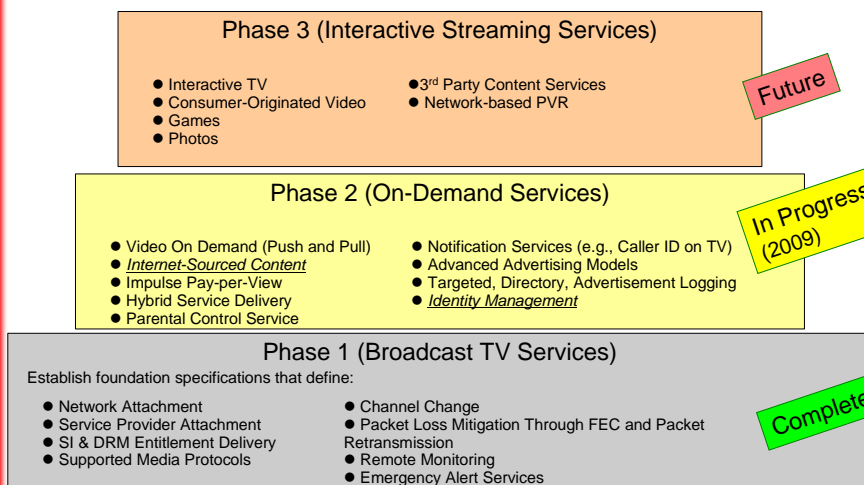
Phase 3 (Interactive Streaming Services)

- Interactive TV
- Consumer-Originated Video
- Games
- Photos

- 3$^{rd}$ Party Content Services
- Network-based PVR

Future

Phase 2 (On-Demand Services)

- Video On Demand (Push and Pull)
- *Internet-Sourced Content*
- Impulse Pay-per-View
- Hybrid Service Delivery
- Parental Control Service

- Notification Services (e.g., Caller ID on TV)
- Advanced Advertising Models
- Targeted, Directory, Advertisement Logging
- *Identity Management*

In Progress (2009)

Phase 1 (Broadcast TV Services)

Establish foundation specifications that define:

- Network Attachment
- Service Provider Attachment
- SI & DRM Entitlement Delivery
- Supported Media Protocols

- Channel Change
- Packet Loss Mitigation Through FEC and Packet Retransmission
- Remote Monitoring
- Emergency Alert Services

Complete